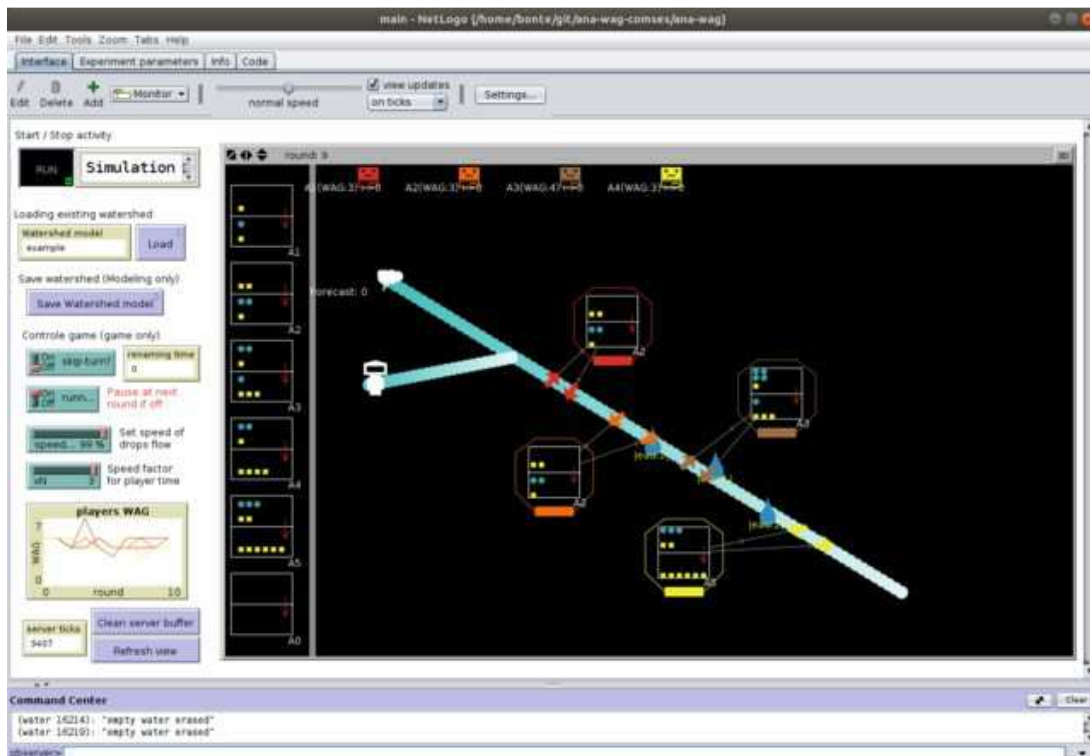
main - NetLogo {/home/bonte/git/ana-wag-comses/ana-wag}

File Edit Tools Zoom Tabs Help

Interface Experiment parameters Info Code

Edit Delete Add Monitor

normal speed

view updates
on ticks

Settings...

Start / Stop activity

RUN

Simulation

Loading existing watershed

Watershed model
example

Load

Save watershed (Modeling only)

Save Watershed model

Controle game (game only)

skip-turn?

remaining time
0

run...

Pause at next round if off

speed... 99 %

Set speed of drops flow

sN 1

Speed factor for player time

players WAG

WAG

round 10

server ticks
9407

Clean server buffer

Refresh view

round: 9

A1(WAG:3) A2(WAG:3) A3(WAG:4) A4(WAG:3)

A1

A2

A3

A4

A5

A0

forecast: 0

A2

A3

A2

A4

Command Center

(water 16214): "empty water erased"
(water 16219): "empty water erased"

observer>

Clear